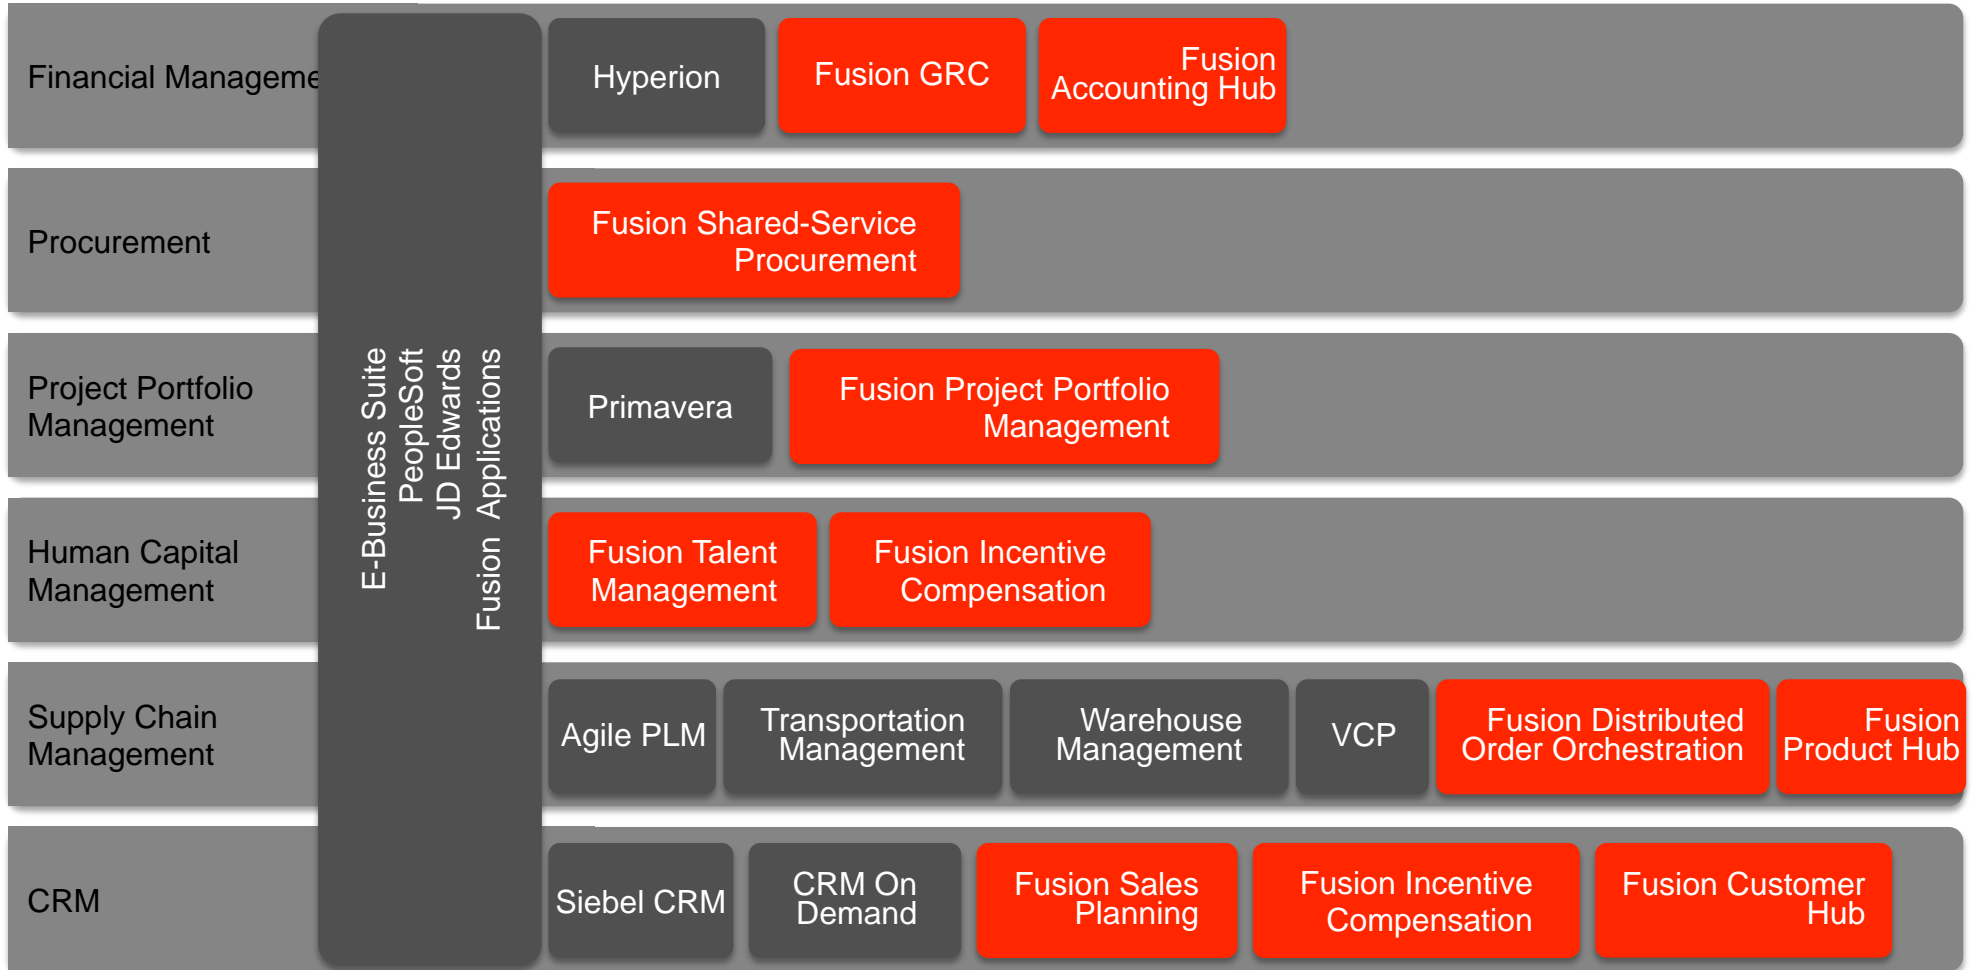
Financial Manageme

E-Business Suite
PeopleSoft
JD Edwards
Fusion Applications

Hyperion

Fusion GRC

Fusion Accounting Hub

Procurement

Fusion Shared-Service Procurement

Project Portfolio Management

Primavera

Fusion Project Portfolio Management

Human Capital Management

Fusion Talent Management

Fusion Incentive Compensation

Supply Chain Management

Agile PLM

Transportation Management

Warehouse Management

VCP

Fusion Distributed Order Orchestration

Fusion Product Hub

CRM

Siebel CRM

CRM On Demand

Fusion Sales Planning

Fusion Incentive Compensation

Fusion Customer Hub